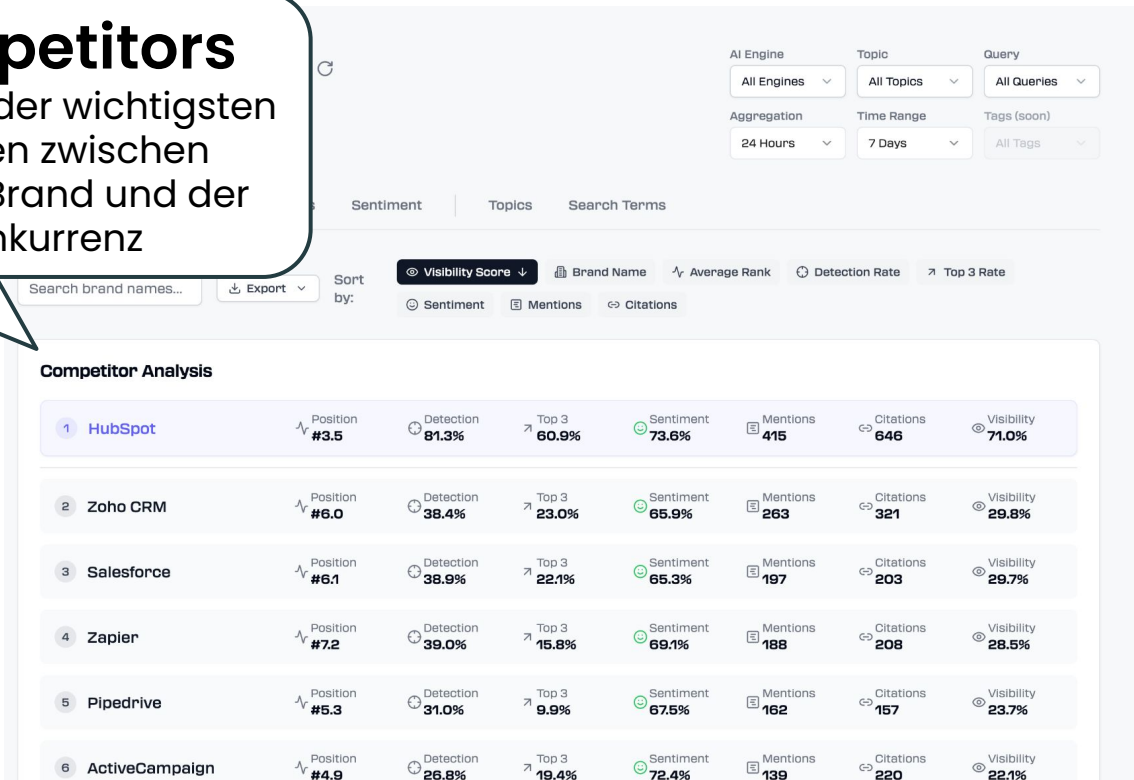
petitors
der wichtigsten
en zwischen
Brand und der
nkurrenz

AI Engine
All Engines
Topic
All Topics
Query
All Queries
Aggregation
24 Hours
Time Range
7 Days
Tags (soon)
All Tags

s Sentiment Topics Search Terms

Search brand names...
Export
Sort by:
Visibility Score
Brand Name
Average Rank
Detection Rate
Top 3 Rate
Sentiment
Mentions
Citations

Competitor Analysis

| | Position | Detection | Top 3 | Sentiment | Mentions | Citations | Visibility |
|---|---|---|---|---|---|---|---|
| 1 HubSpot | #3.5 | 81.3% | 60.9% | 73.6% | 415 | 646 | 71.0% |
| 2 Zoho CRM | #6.0 | 38.4% | 23.0% | 65.9% | 263 | 321 | 29.8% |
| 3 Salesforce | #6.1 | 38.9% | 22.1% | 65.3% | 197 | 203 | 29.7% |
| 4 Zapier | #7.2 | 39.0% | 15.8% | 69.1% | 188 | 208 | 28.5% |
| 5 Pipedrive | #5.3 | 31.0% | 9.9% | 67.5% | 162 | 157 | 23.7% |
| 6 ActiveCampaign | #4.9 | 26.8% | 19.4% | 72.4% | 139 | 220 | 22.1% |